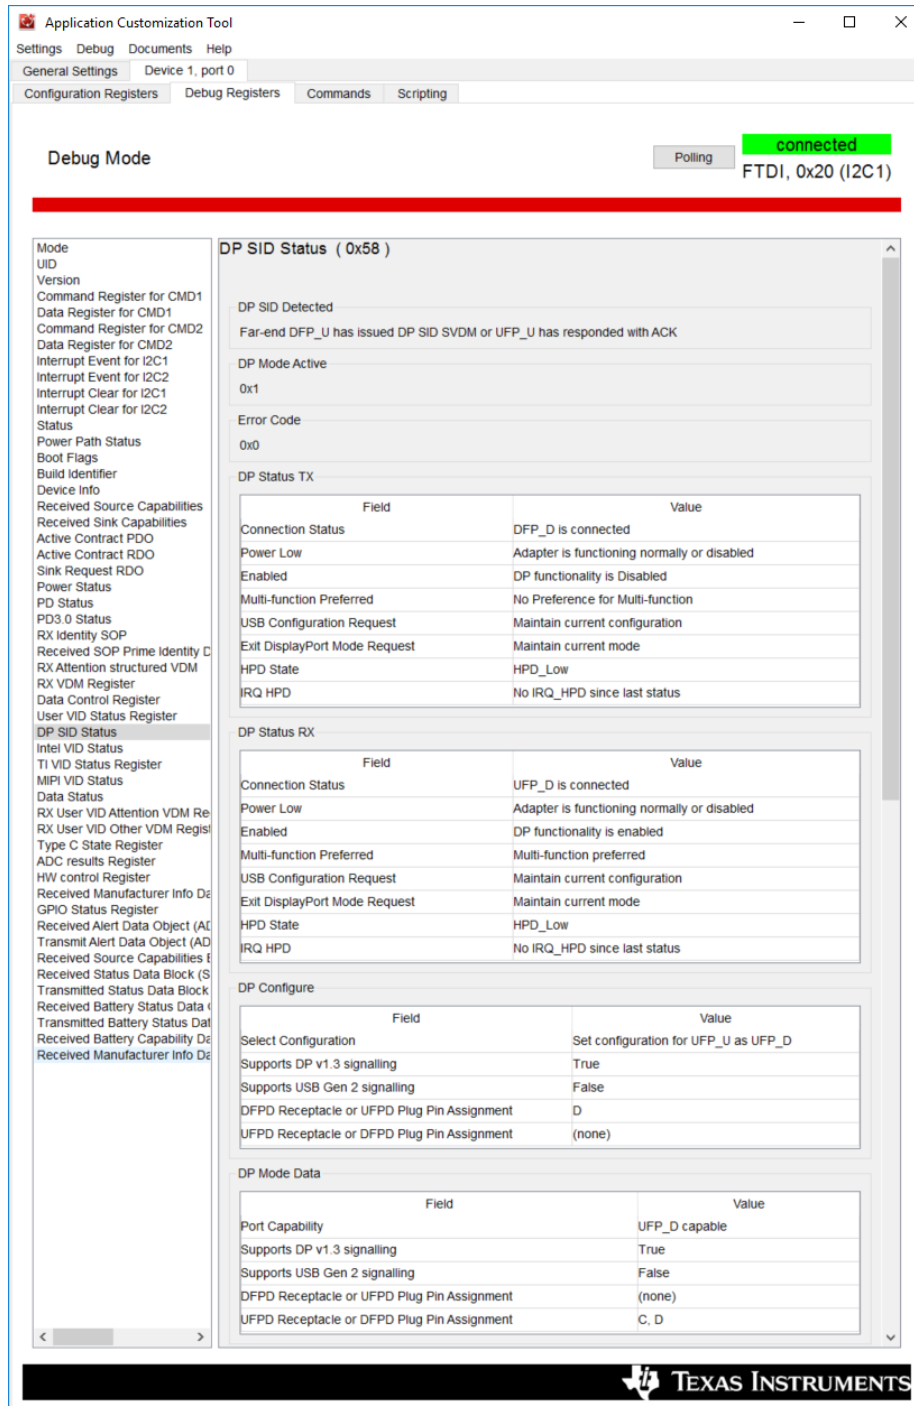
Application Customization Tool

Settings Debug Documents Help

General Settings | Device 1, port 0

Configuration Registers | Debug Registers | Commands | Scripting

Debug Mode

Polling

connected

FTDI, 0x20 (I2C1)

Mode
UID
Version
Command Register for CMD1
Data Register for CMD1
Command Register for CMD2
Data Register for CMD2
Interrupt Event for I2C1
Interrupt Event for I2C2
Interrupt Clear for I2C1
Interrupt Clear for I2C2
Status
Power Path Status
Boot Flags
Build Identifier
Device Info
Received Source Capabilities
Received Sink Capabilities
Active Contract PDO
Active Contract RDO
Sink Request RDO
Power Status
PD Status
PD3.0 Status
RX Identity SOP
Received SOP Prime Identity D
RX Attention structured VDM
RX VDM Register
Data Control Register
User VID Status Register
DP SID Status
Intel VID Status
TI VID Status Register
MIPI VID Status
Data Status
RX User VID Attention VDM Re
RX User VID Other VDM Regis
Type C State Register
ADC results Register
HW control Register
Received Manufacturer Info Da
GPIO Status Register
Received Alert Data Object (AD
Transmit Alert Data Object (AD
Received Source Capabilities E
Received Status Data Block (S
Transmitted Status Data Block
Received Battery Status Data (
Transmitted Battery Status Dat
Received Battery Capability Da
Received Manufacturer Info Da

DP SID Status ( 0x58 )

DP SID Detected
Far-end DFP_U has issued DP SID SVDM or UFP_U has responded with ACK

DP Mode Active
0x1

Error Code
0x0

DP Status TX

| Field | Value |
|---|---|
| Connection Status | DFP_D is connected |
| Power Low | Adapter is functioning normally or disabled |
| Enabled | DP functionality is Disabled |
| Multi-function Preferred | No Preference for Multi-function |
| USB Configuration Request | Maintain current configuration |
| Exit DisplayPort Mode Request | Maintain current mode |
| HPD State | HPD_Low |
| IRQ HPD | No IRQ_HPD since last status |

DP Status RX

| Field | Value |
|---|---|
| Connection Status | UFP_D is connected |
| Power Low | Adapter is functioning normally or disabled |
| Enabled | DP functionality is enabled |
| Multi-function Preferred | Multi-function preferred |
| USB Configuration Request | Maintain current configuration |
| Exit DisplayPort Mode Request | Maintain current mode |
| HPD State | HPD_Low |
| IRQ HPD | No IRQ_HPD since last status |

DP Configure

| Field | Value |
|---|---|
| Select Configuration | Set configuration for UFP_U as UFP_D |
| Supports DP v1.3 signalling | True |
| Supports USB Gen 2 signalling | False |
| DFPD Receptacle or UFPD Plug Pin Assignment | D |
| UFPD Receptacle or DFPD Plug Pin Assignment | (none) |

DP Mode Data

| Field | Value |
|---|---|
| Port Capability | UFP_D capable |
| Supports DP v1.3 signalling | True |
| Supports USB Gen 2 signalling | False |
| DFPD Receptacle or UFPD Plug Pin Assignment | (none) |
| UFPD Receptacle or DFPD Plug Pin Assignment | C, D |

Texas Instruments